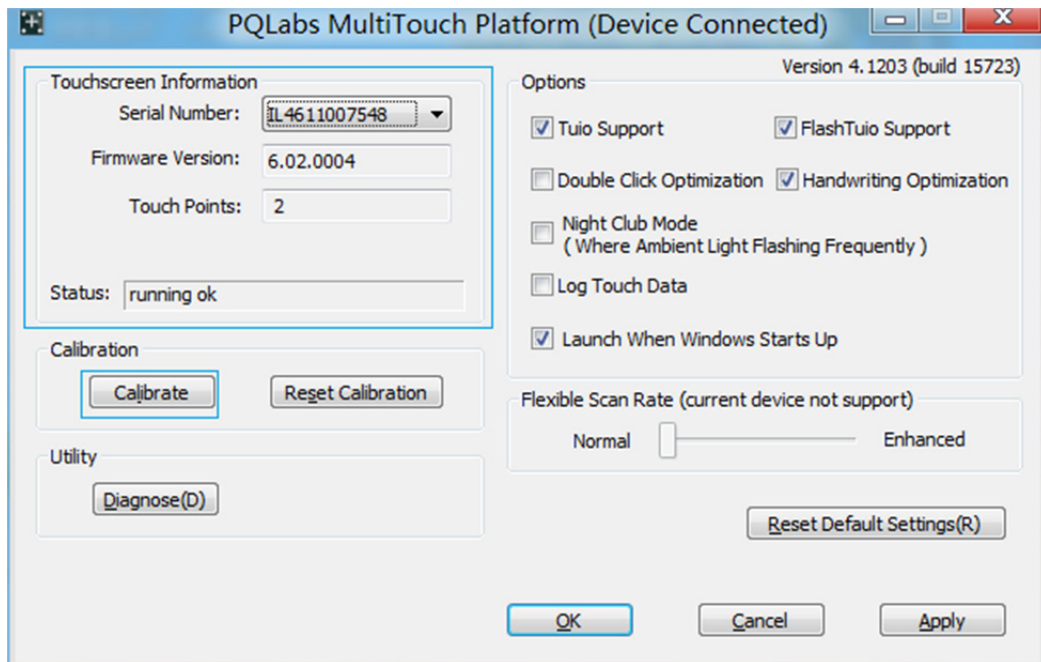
PQLabs MultiTouch Platform (Device Connected)

Touchscreen Information

Serial Number: IL4611007548

Firmware Version: 6.02.0004

Touch Points: 2

Status: running ok

Calibration

Calibrate

Reset Calibration

Utility

Diagnose(D)

Version 4.1203 (build 15723)

Options

Tuio Support

FlashTuio Support

Double Click Optimization

Handwriting Optimization

Night Club Mode
( Where Ambient Light Flashing Frequently )

Log Touch Data

Launch When Windows Starts Up

Flexible Scan Rate (current device not support)

Normal

Enhanced

Reset Default Settings(R)

OK

Cancel

Apply